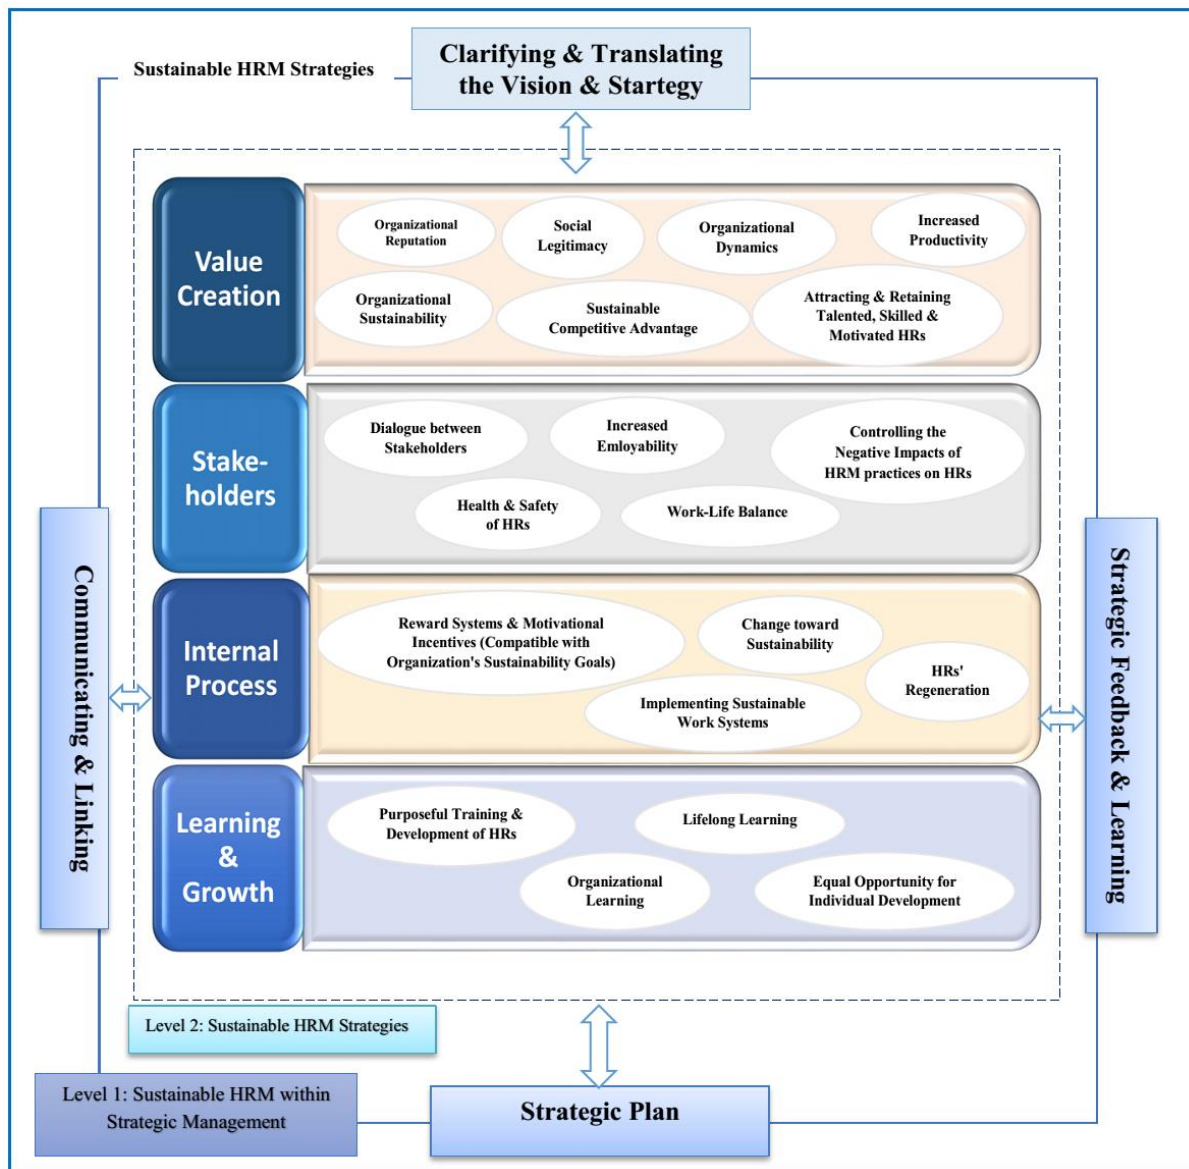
Sustainable HRM Strategies

Clarifying & Translating the Vision & Startegy

Value Creation

Organizational Reputation

Social Legitimacy

Organizational Dynamics

Increased Productivity

Organizational Sustainability

Sustainable Competitive Advantage

Attracting & Retaining Talented, Skilled & Motivated HRs

Stake-holders

Dialogue between Stakeholders

Increased Emloyability

Controlling the Negative Impacts of HRM practices on HRs

Health & Safety of HRs

Work-Life Balance

Internal Process

Reward Systems & Motivational Incentives (Compatible with Organization's Sustainability Goals)

Change toward Sustainability

HRs' Regeneration

Implementing Sustainable Work Systems

Learning & Growth

Purposeful Training & Development of HRs

Lifelong Learning

Organizational Learning

Equal Opportunity for Individual Development

Communicating & Linking

Strategic Feedback & Learning

Level 2: Sustainable HRM Strategies

Level 1: Sustainable HRM within Strategic Management

Strategic Plan